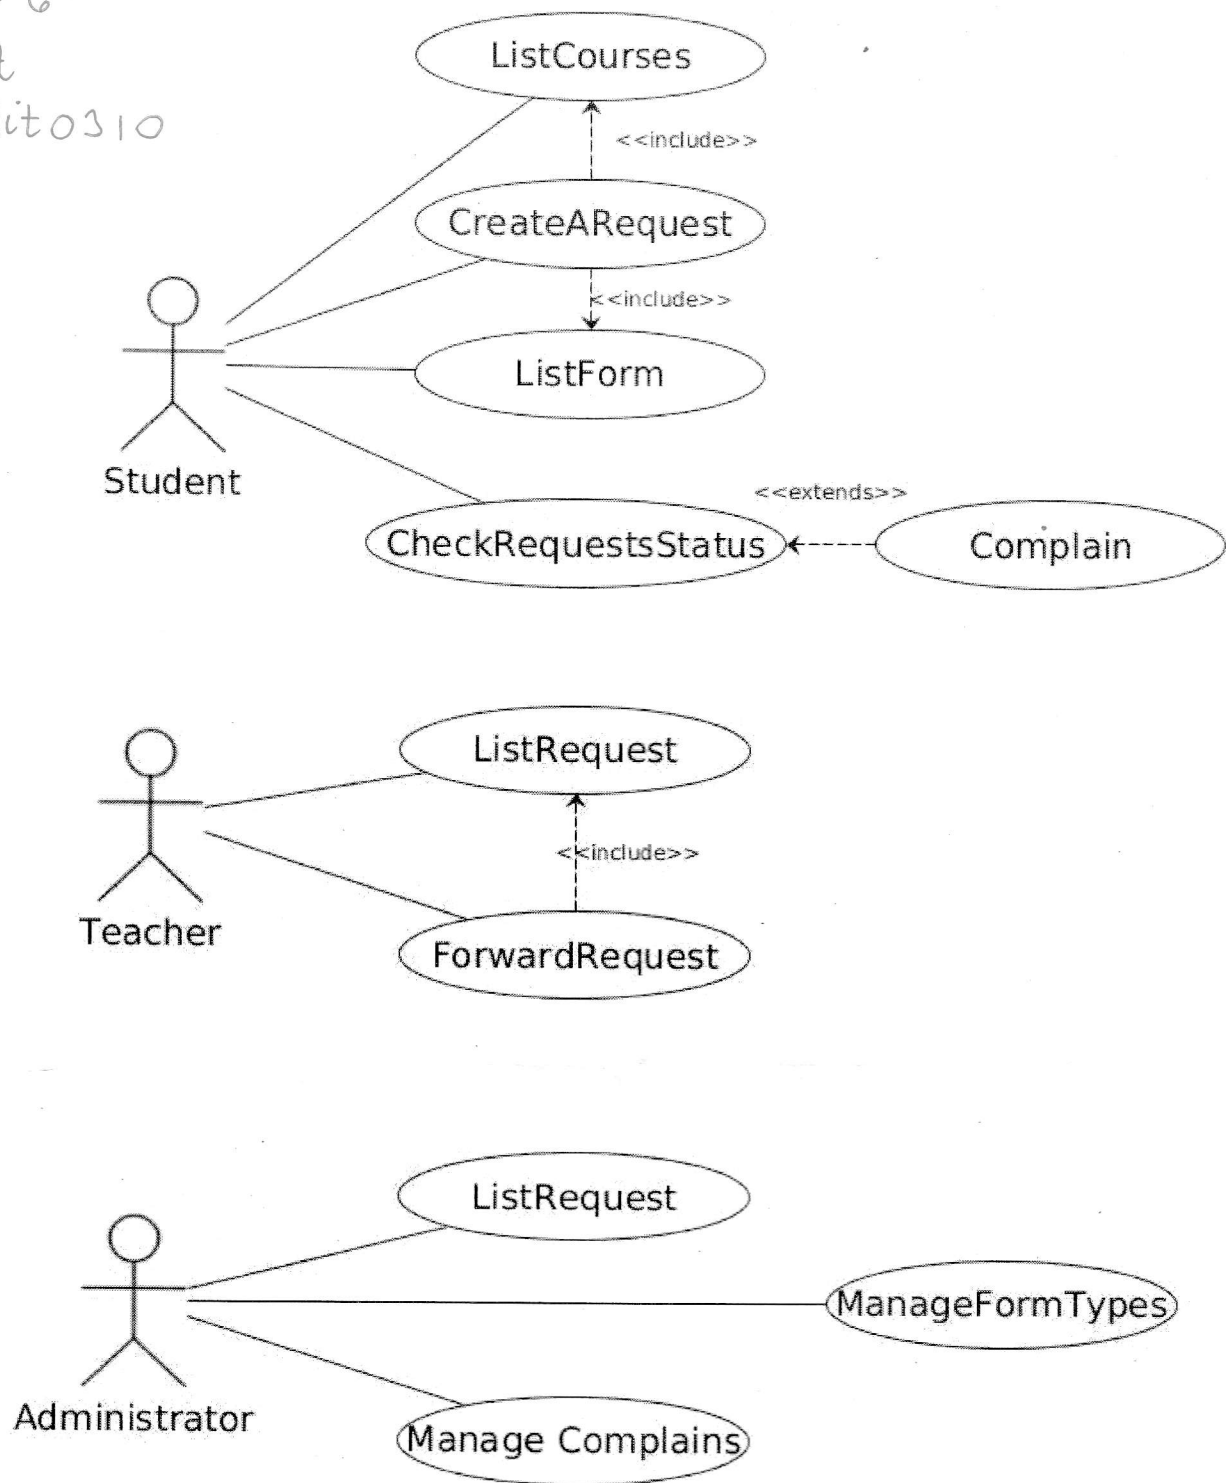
6
t
it0310

ListCourses
<<include>>
CreateARequest
<<include>>
ListForm
Student
<<extends>>
CheckRequestsStatus
Complain

ListRequest
<<include>>
Teacher
ForwardRequest

ListRequest
ManageFormTypes
Administrator
Manage Complains